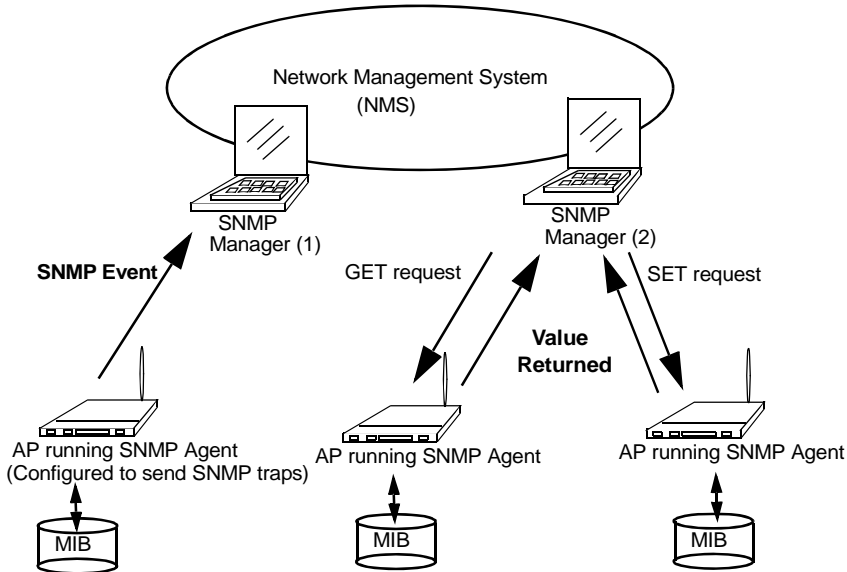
Network Management System
(NMS)

SNMP
Manager (1)

SNMP
Manager (2)

SNMP Event

GET request

SET request

Value
Returned

AP running SNMP Agent
(Configured to send SNMP traps)

AP running SNMP Agent

AP running SNMP Agent

MIB

MIB

MIB